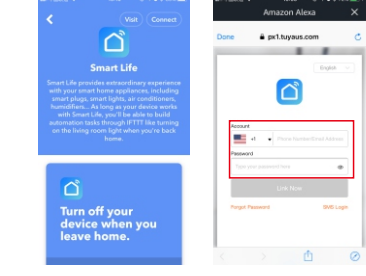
Visit Connect

Smart Life

Smart Life provides extraordinary experience with your smart home appliances, including smart plugs, smart lights, air conditioners, humidifiers... As long as your device works with Smart Life, you'll be able to build automation tasks through IFTTT like turning on the living room light when you're back home.

Turn off your device when you leave home.

Amazon Alexa

Done px1.tuyaus.com

English

Account

+1 Phone Number/Email Address

Password

Enter your password here

Link Now

Forgot Password

SMS Login